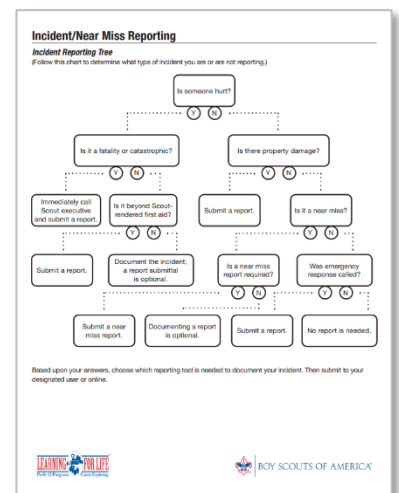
Incident/Near Miss Reporting

Incident Reporting Tree

(Follow this chart to determine what type of incident you are or are not reporting.)

Is someone hurt?

Y N

Is it a fatality or catastrophic?

Is there property damage?

Y N

Y N

Immediately call Scout executive and submit a report.

Is it beyond Scout-rendered first aid?

Submit a report.

Is it a near miss?

Y N

Y N

Submit a report.

Document the incident; a report submittal is optional.

Is a near miss report required?

Was emergency response called?

Y N

Y N

Submit a near miss report.

Documenting a report is optional.

Submit a report.

No report is needed.

Based upon your answers, choose which reporting tool is needed to document your incident. Then submit to your designated user or online.

LEARNING FOR LIFE

BOY SCOUTS OF AMERICA